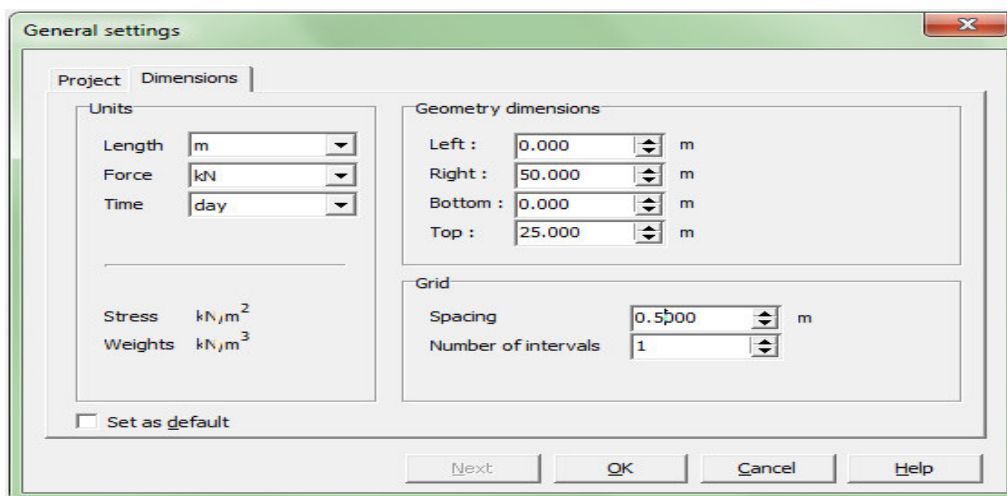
General settings

Project | Dimensions

Units

Length m

Force kN

Time day

Stress kN/m$^2$

Weights kN/m$^3$

Geometry dimensions

Left : 0.000 m

Right : 50.000 m

Bottom : 0.000 m

Top : 25.000 m

Grid

Spacing 0.5000 m

Number of intervals 1

Set as default

Next | OK | Cancel | Help